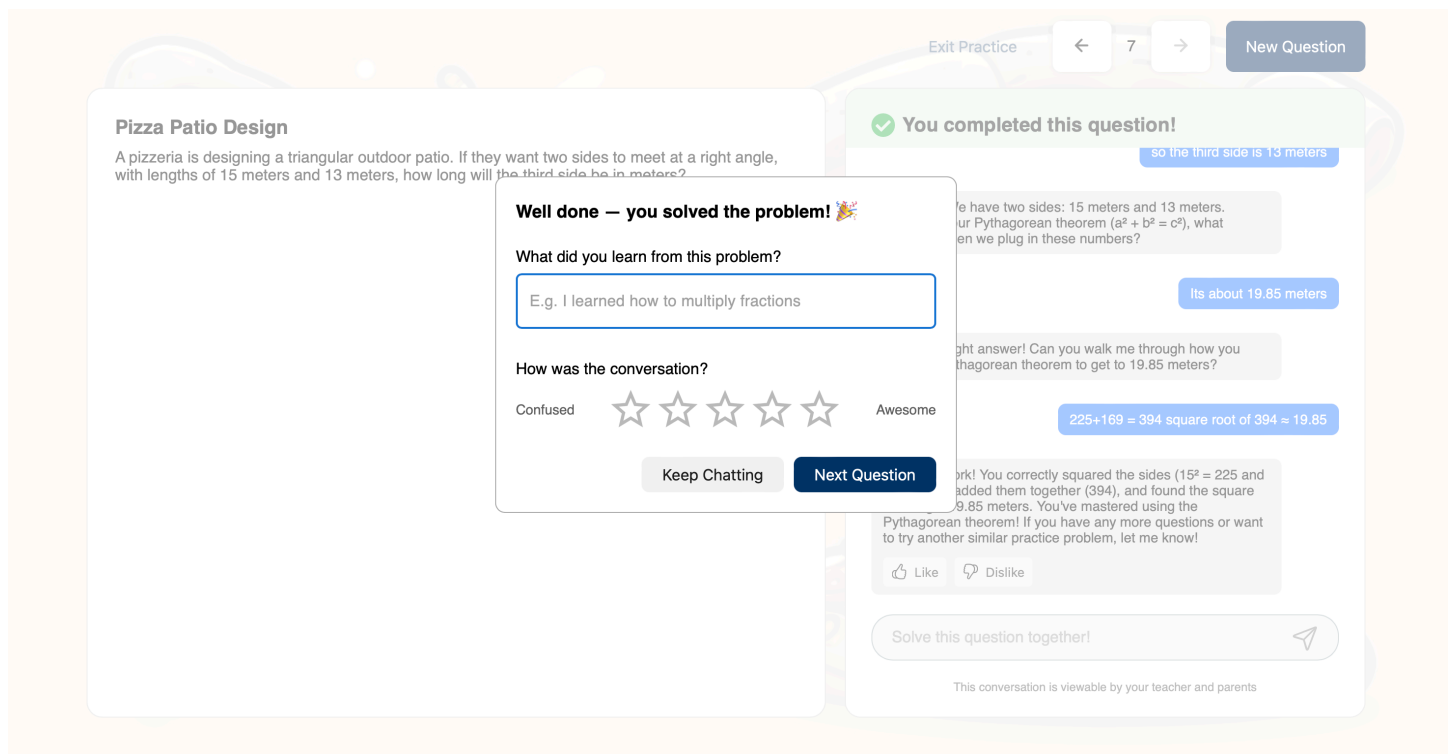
Exit Practice ← 7 → New Question

Pizza Patio Design

A pizzeria is designing a triangular outdoor patio. If they want two sides to meet at a right angle, with lengths of 15 meters and 13 meters, how long will the third side be in meters?

You completed this question!

so the third side is 13 meters

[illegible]e have two sides: 15 meters and 13 meters. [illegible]ur Pythagorean theorem ($a^2 + b^2 = c^2$), what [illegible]en we plug in these numbers?

Its about 19.85 meters

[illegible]ght answer! Can you walk me through how you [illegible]thagorean theorem to get to 19.85 meters?

225+169 = 394 square root of 394 ≈ 19.85

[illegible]rk! You correctly squared the sides ($15^2 = 225$ and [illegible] added them together (394), and found the square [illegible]9.85 meters. You've mastered using the Pythagorean theorem! If you have any more questions or want to try another similar practice problem, let me know!

Like Dislike

Solve this question together!

This conversation is viewable by your teacher and parents

Well done — you solved the problem! 🎉

What did you learn from this problem?

E.g. I learned how to multiply fractions

How was the conversation?

Confused Awesome

Keep Chatting Next Question